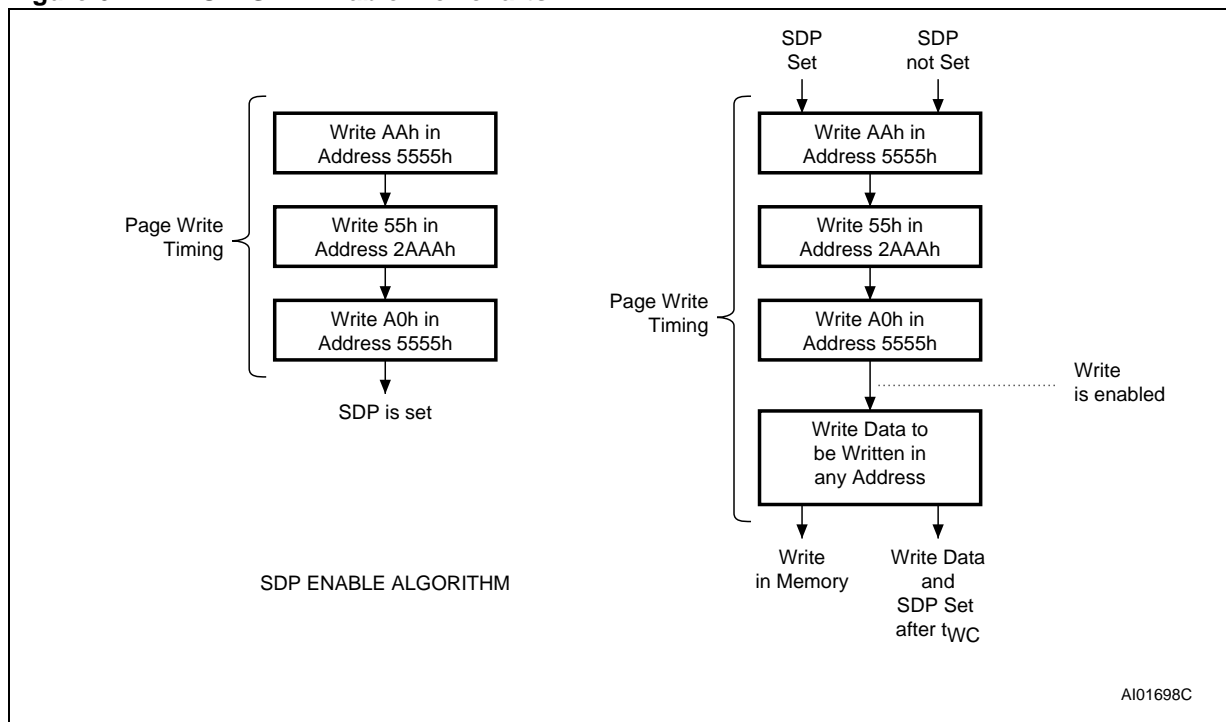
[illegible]

Page Write Timing

Write AAh in Address 5555h

Write 55h in Address 2AAAh

Write A0h in Address 5555h

SDP is set

SDP ENABLE ALGORITHM

SDP Set

SDP not Set

Page Write Timing

Write AAh in Address 5555h

Write 55h in Address 2AAAh

Write A0h in Address 5555h

Write is enabled

Write Data to be Written in any Address

Write in Memory

Write Data and SDP Set after $t_{WC}$

AI01698C